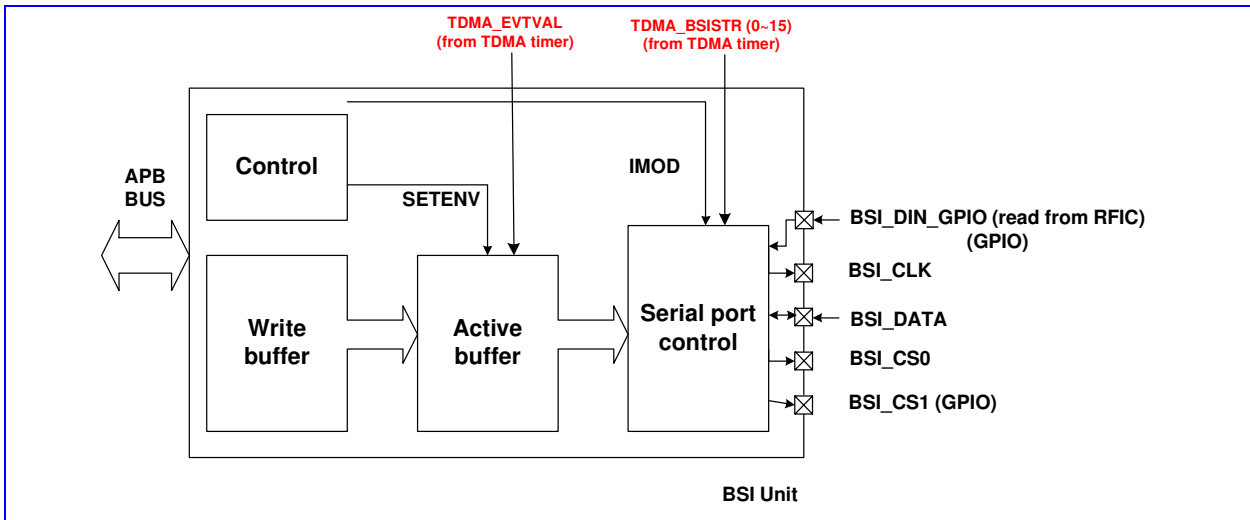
TDMA_EVTVAL
(from TDMA timer)

TDMA_BSISTR (0~15)
(from TDMA timer)

APB
BUS

Control

SETENV

IMOD

Write
buffer

Active
buffer

Serial port
control

BSI_DIN_GPIO (read from RFIC)
(GPIO)

BSI_CLK

BSI_DATA

BSI_CS0

BSI_CS1 (GPIO)

BSI Unit